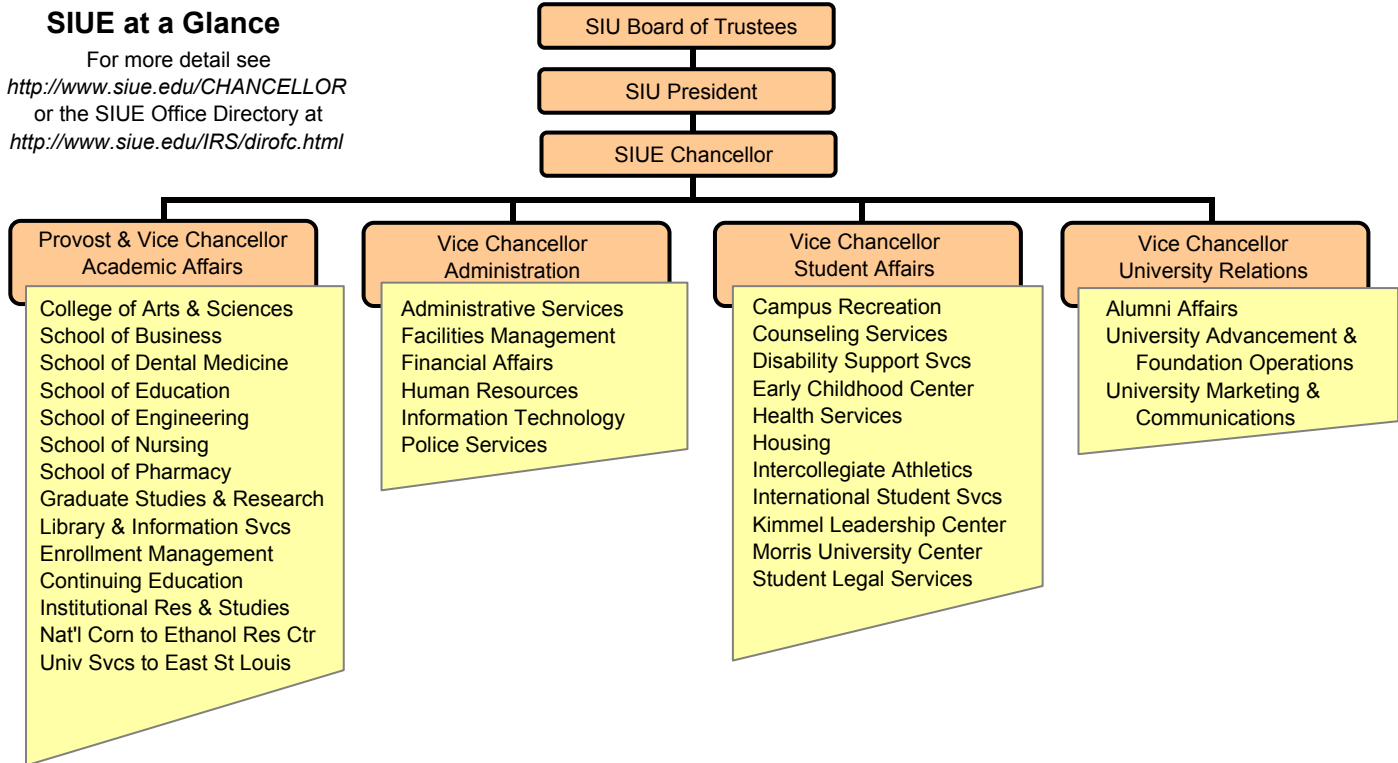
SIUE at a Glance

For more detail see
http://www.siue.edu/CHANCELLOR
or the SIUE Office Directory at
http://www.siue.edu/IRS/dirofc.html

SIU Board of Trustees

SIU President

SIUE Chancellor

Provost & Vice Chancellor
Academic Affairs

College of Arts & Sciences
School of Business
School of Dental Medicine
School of Education
School of Engineering
School of Nursing
School of Pharmacy
Graduate Studies & Research
Library & Information Svcs
Enrollment Management
Continuing Education
Institutional Res & Studies
Nat'l Corn to Ethanol Res Ctr
Univ Svcs to East St Louis

Vice Chancellor
Administration

Administrative Services
Facilities Management
Financial Affairs
Human Resources
Information Technology
Police Services

Vice Chancellor
Student Affairs

Campus Recreation
Counseling Services
Disability Support Svcs
Early Childhood Center
Health Services
Housing
Intercollegiate Athletics
International Student Svcs
Kimmel Leadership Center
Morris University Center
Student Legal Services

Vice Chancellor
University Relations

Alumni Affairs
University Advancement & Foundation Operations
University Marketing & Communications